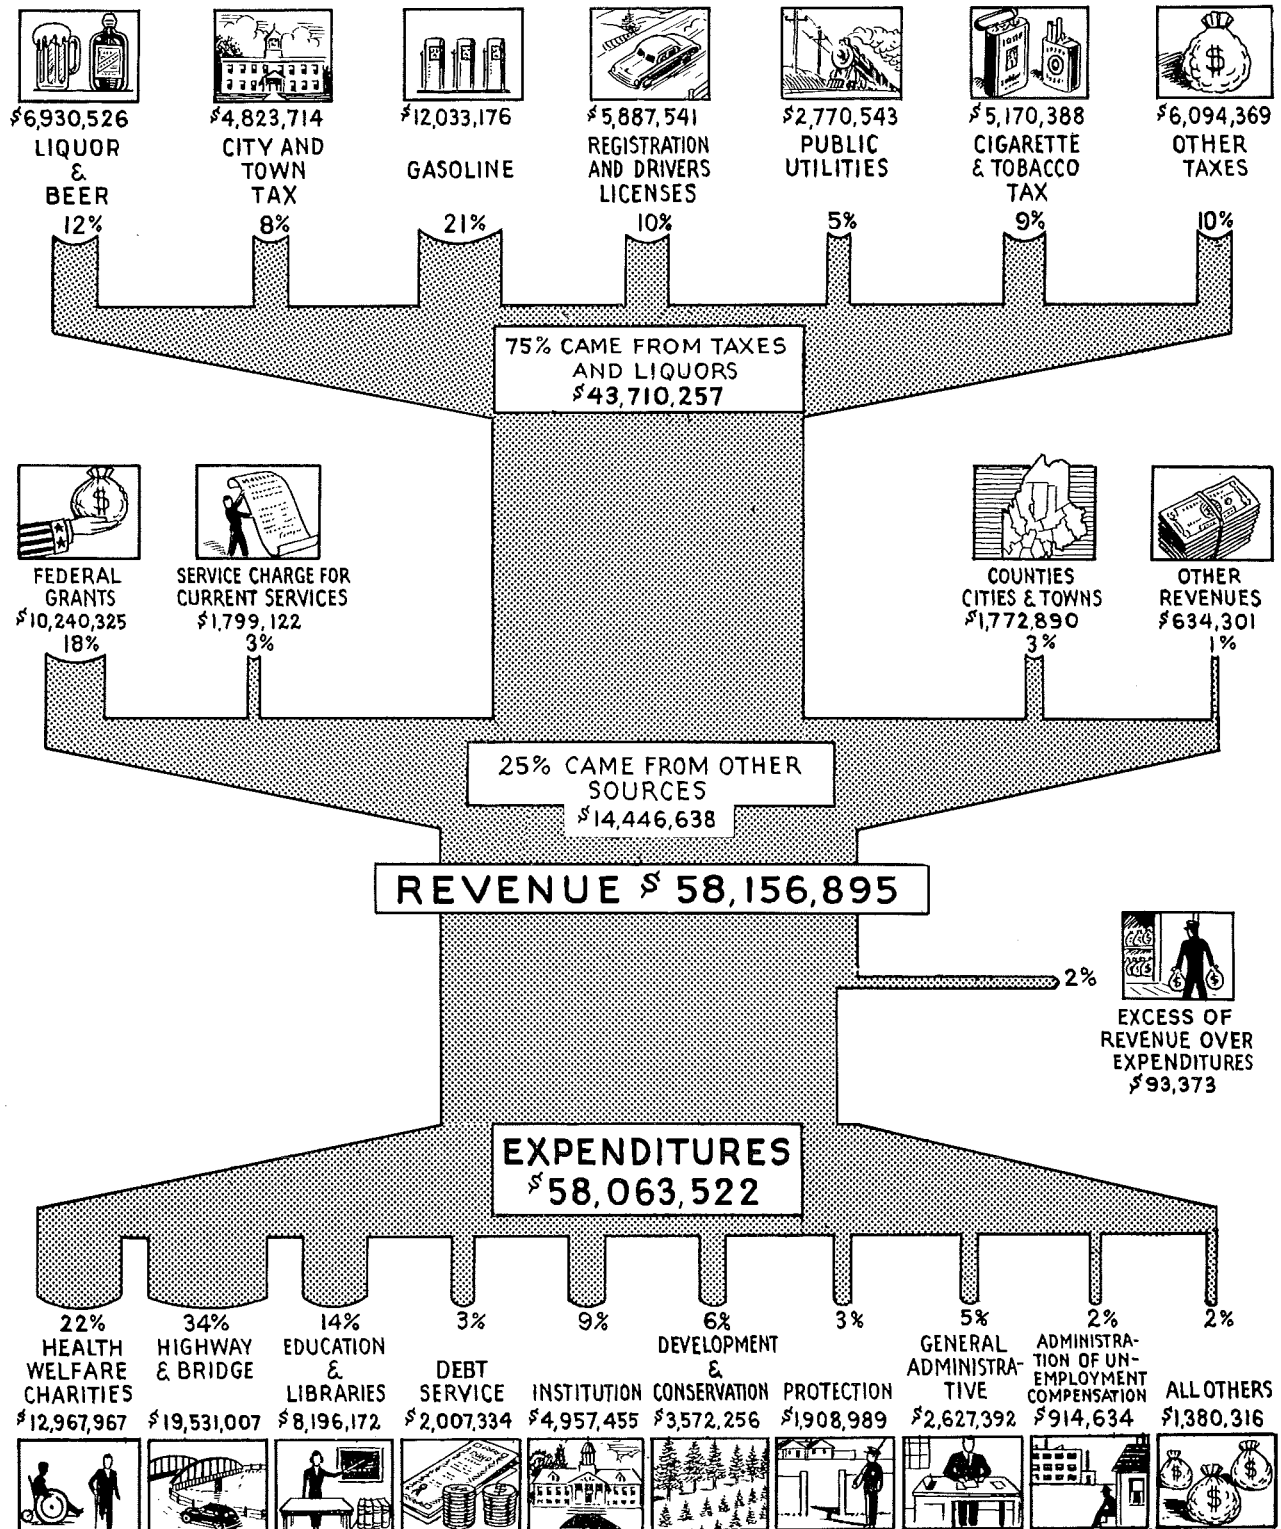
\$6,930,526 LIQUOR & BEER 12%

\$4,823,714 CITY AND TOWN TAX 8%

\$12,033,176 GASOLINE 21%

\$5,887,541 REGISTRATION AND DRIVERS LICENSES 10%

\$2,770,543 PUBLIC UTILITIES 5%

\$5,170,388 CIGARETTE & TOBACCO TAX 9%

\$6,094,369 OTHER TAXES 10%

75% CAME FROM TAXES AND LIQUORS \$43,710,257

FEDERAL GRANTS \$10,240,325 18%

SERVICE CHARGE FOR CURRENT SERVICES \$1,799,122 3%

COUNTIES CITIES & TOWNS \$1,772,890 3%

OTHER REVENUES \$634,301 1%

25% CAME FROM OTHER SOURCES \$14,446,638

REVENUE \$ 58,156,895

2%

EXCESS OF REVENUE OVER EXPENDITURES \$93,373

EXPENDITURES \$58,063,522

22% HEALTH WELFARE CHARITIES \$12,967,967

34% HIGHWAY & BRIDGE \$19,531,007

14% EDUCATION & LIBRARIES \$8,196,172

3% DEBT SERVICE \$2,007,334

9% INSTITUTION \$4,957,455

6% DEVELOPMENT & CONSERVATION \$3,572,256

3% PROTECTION \$1,908,989

5% GENERAL ADMINISTRATIVE \$2,627,392

2% ADMINISTRATION OF UNEMPLOYMENT COMPENSATION \$914,634

2% ALL OTHERS \$1,380,316